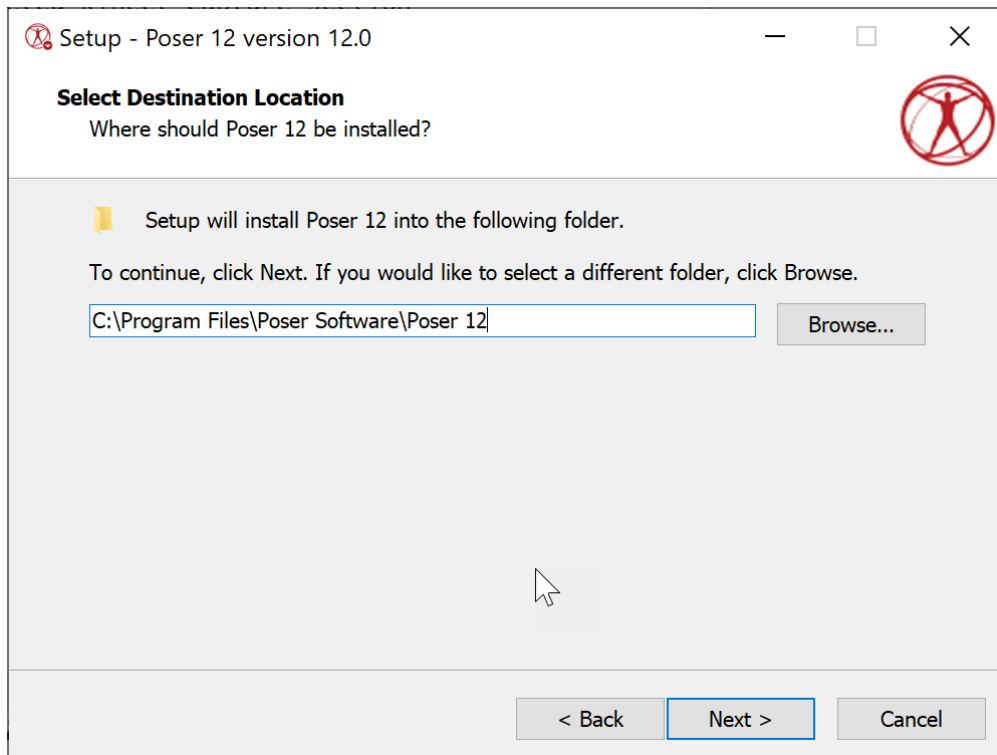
Setup - Poser 12 version 12.0

Select Destination Location
Where should Poser 12 be installed?

Setup will install Poser 12 into the following folder.

To continue, click Next. If you would like to select a different folder, click Browse.

C:\Program Files\Poser Software\Poser 12

Browse...

< Back

Next >

Cancel